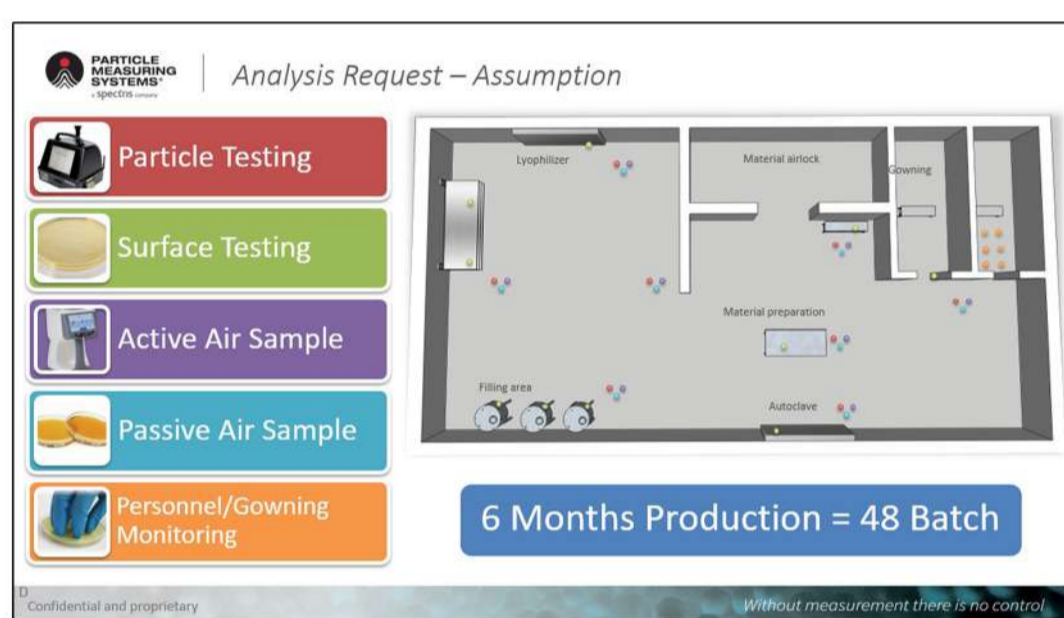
PARTICLE MEASURING SYSTEMS®
a spectris company

Analysis Request – Assumption

Particle Testing

Surface Testing

Active Air Sample

Passive Air Sample

Personnel/Gowning Monitoring

Lyophilizer

Material airlock

Gowning

Material preparation

Filling area

Autoclave

6 Months Production = 48 Batch

D
Confidential and proprietary

Without measurement there is no control